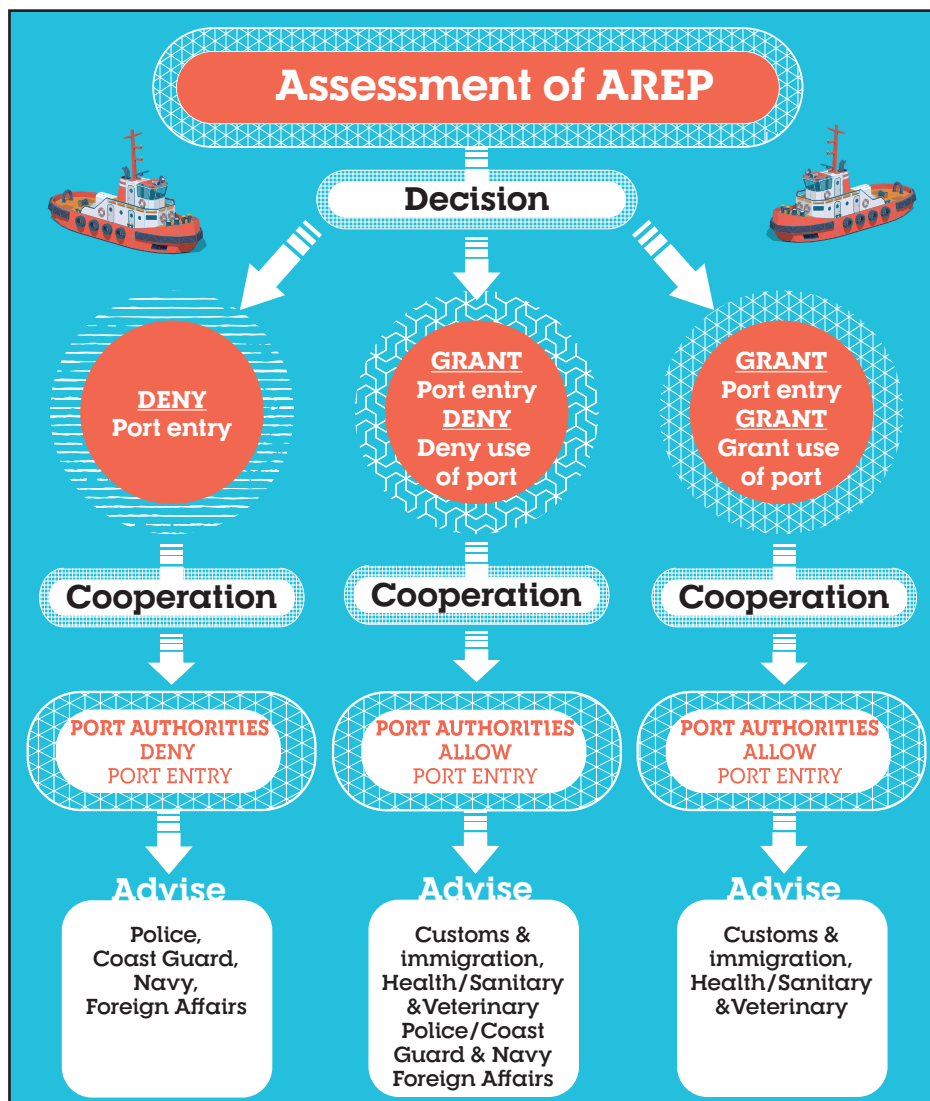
Assessment of AREP

Decision

DENY
Port entry

GRANT
Port entry
DENY
Deny use of port

GRANT
Port entry
GRANT
Grant use of port

Cooperation

Cooperation

Cooperation

PORT AUTHORITIES
DENY
PORT ENTRY

PORT AUTHORITIES
ALLOW
PORT ENTRY

PORT AUTHORITIES
ALLOW
PORT ENTRY

Advise

Police,
Coast Guard,
Navy,
Foreign Affairs

Advise

Customs & immigration,
Health/Sanitary &Veterinary
Police/Coast Guard & Navy
Foreign Affairs

Advise

Customs & immigration,
Health/Sanitary &Veterinary